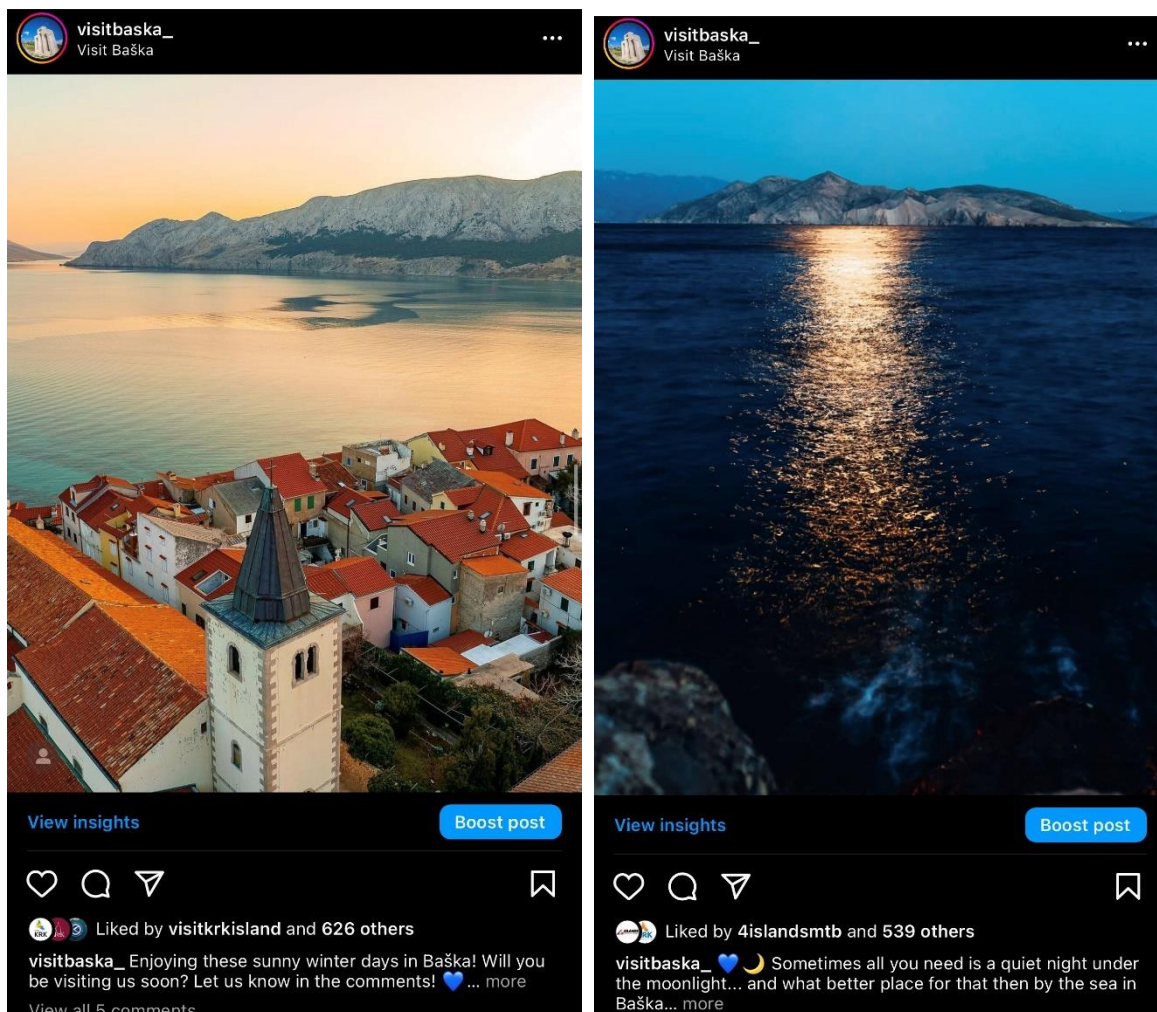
visitbaska_
Visit Baška

View insights
Boost post

Liked by visitkrkisland and 626 others

visitbaska_ Enjoying these sunny winter days in Baška! Will you be visiting us soon? Let us know in the comments! 💙... more

View all 5 comments

visitbaska_
Visit Baška

View insights
Boost post

Liked by 4islandsmtb and 539 others

visitbaska_ 💙🌙 Sometimes all you need is a quiet night under the moonlight... and what better place for that then by the sea in Baška... more